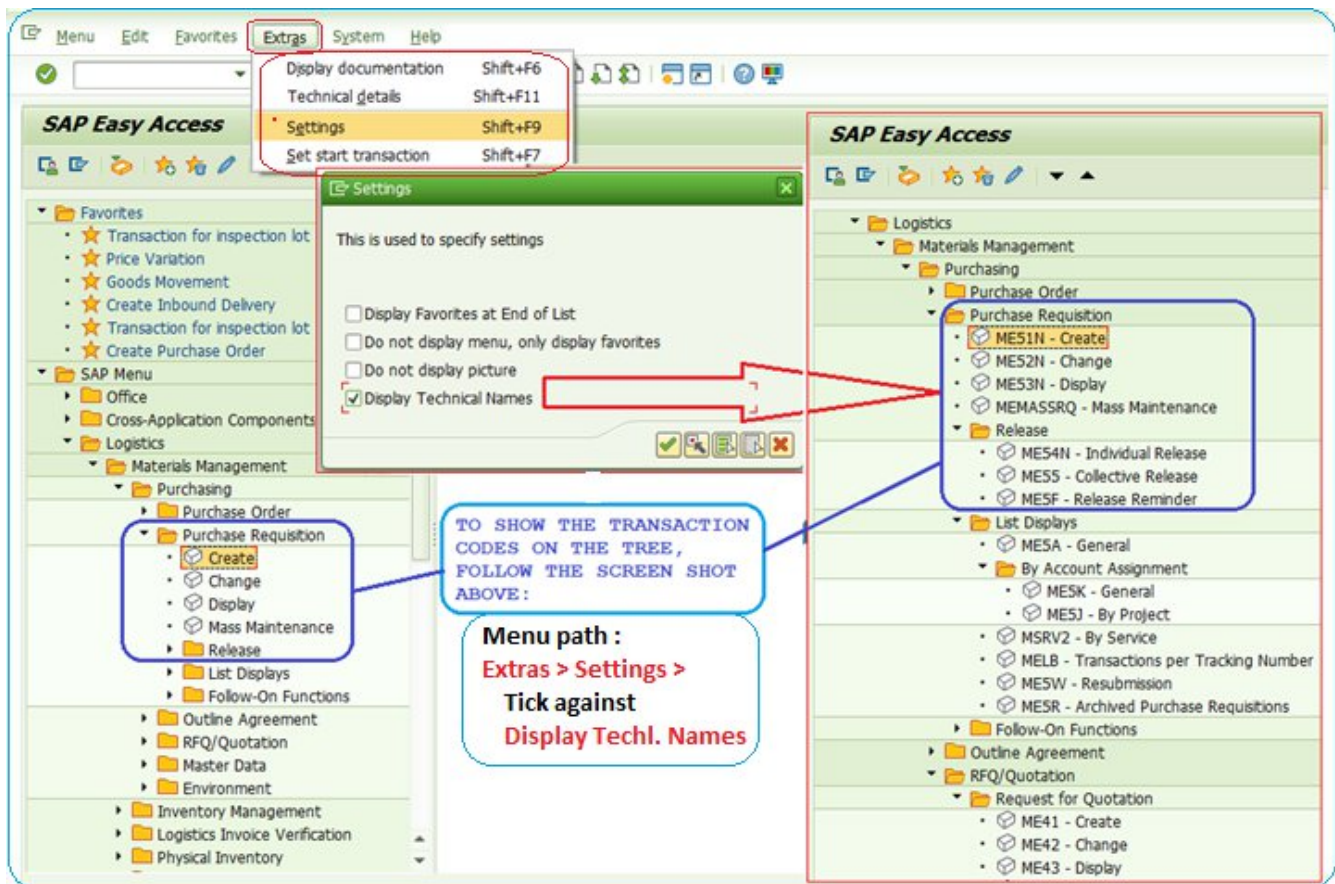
Menu Edit Favorites Extras System Help

Display documentation Shift+F6
Technical details Shift+F11
Settings Shift+F9
Set start transaction Shift+F7

SAP Easy Access

Favorites
Transaction for inspection lot
Price Variation
Goods Movement
Create Inbound Delivery
Transaction for inspection lot
Create Purchase Order
SAP Menu
Office
Cross-Application Components
Logistics
Materials Management
Purchasing
Purchase Order
Purchase Requisition
Create
Change
Display
Mass Maintenance
Release
List Displays
Follow-On Functions
Outline Agreement
RFQ/Quotation
Master Data
Environment
Inventory Management
Logistics Invoice Verification
Physical Inventory

Settings

This is used to specify settings

Display Favorites at End of List
Do not display menu, only display favorites
Do not display picture
Display Technical Names

TO SHOW THE TRANSACTION CODES ON THE TREE, FOLLOW THE SCREEN SHOT ABOVE:

Menu path :
Extras > Settings >
Tick against
Display Techl. Names

SAP Easy Access

Logistics
Materials Management
Purchasing
Purchase Order
Purchase Requisition
ME51N - Create
ME52N - Change
ME53N - Display
MEMASSRQ - Mass Maintenance
Release
ME54N - Individual Release
ME55 - Collective Release
ME5F - Release Reminder
List Displays
ME5A - General
By Account Assignment
ME5K - General
ME5J - By Project
MSRV2 - By Service
MELB - Transactions per Tracking Number
ME5W - Resubmission
ME5R - Archived Purchase Requisitions
Follow-On Functions
Outline Agreement
RFQ/Quotation
Request for Quotation
ME41 - Create
ME42 - Change
ME43 - Display